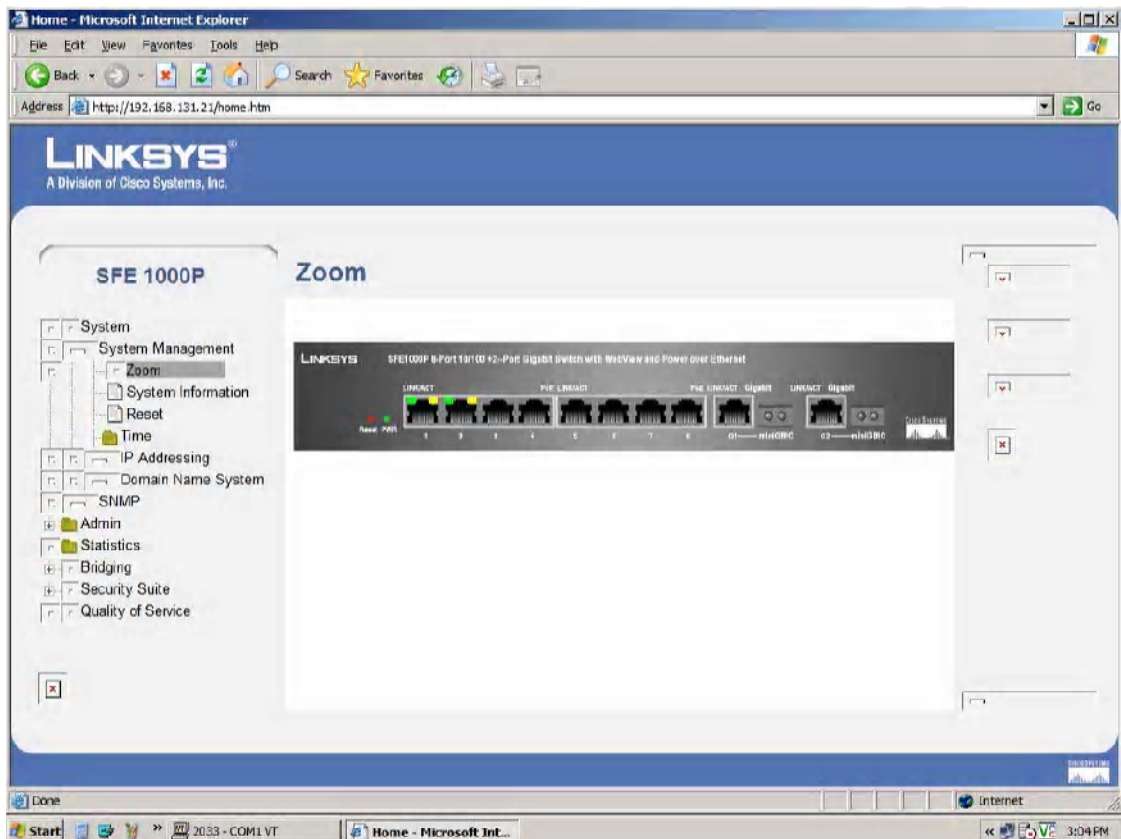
Home - Microsoft Internet Explorer

File Edit View Favorites Tools Help

Back Search Favorites

Address http://192.168.131.21/home.htm Go

LINKSYS®
A Division of Cisco Systems, Inc.

SFE 1000P

Zoom

System
System Management
Zoom
System Information
Reset
Time
IP Addressing
Domain Name System
SNMP
Admin
Statistics
Bridging
Security Suite
Quality of Service

LINKSYS SFE1000P 8-Port 10/100 +2-Port Gigabit Switch with WebView and Power over Ethernet

LINK/ACT PoE LINK/ACT PoE LINK/ACT Gigabit LINK/ACT Gigabit

Reset PWR 1 2 3 4 5 6 7 8 G1 miniGBIC G2 miniGBIC

Done Internet

Start 2033 - COM1 VT Home - Microsoft Int... 3:04 PM